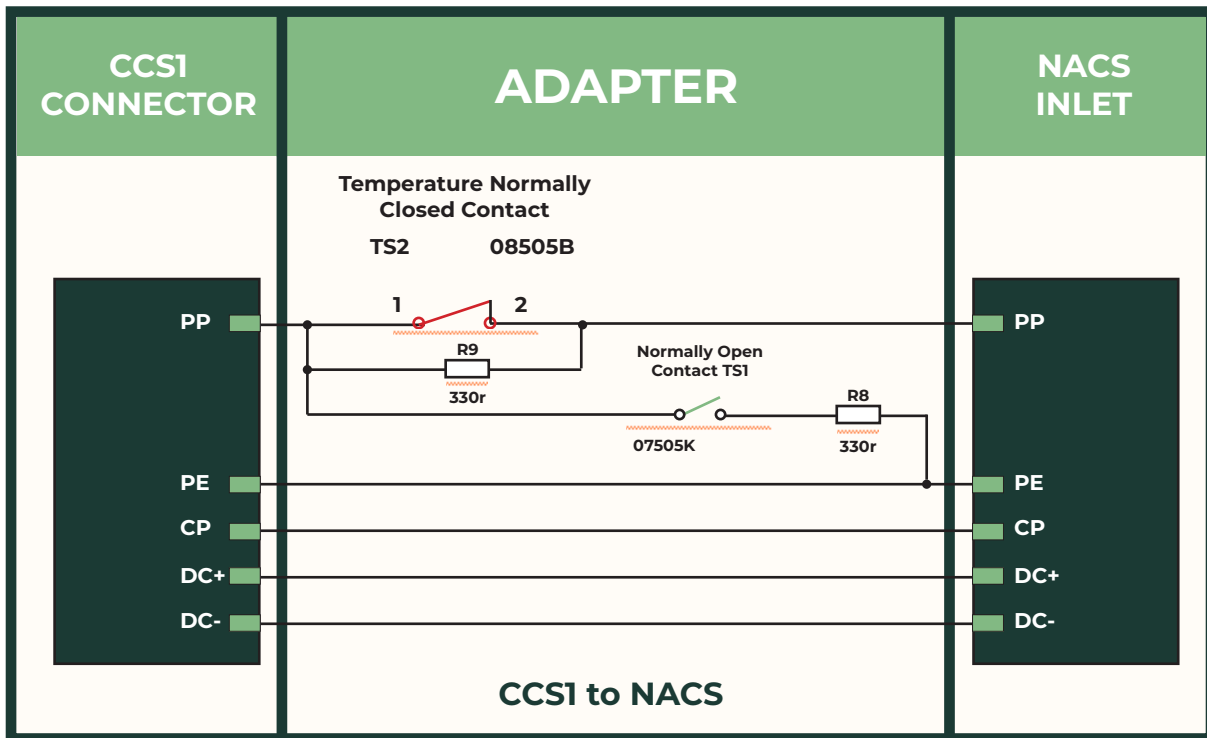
CCS1 CONNECTOR

ADAPTER

NACS INLET

Temperature Normally Closed Contact

TS2 08505B

1 2

PP

R9
330r

Normally Open Contact TS1

R8

07505K

330r

PP

PE

CP

DC+

DC-

PE

CP

DC+

DC-

CCS1 to NACS